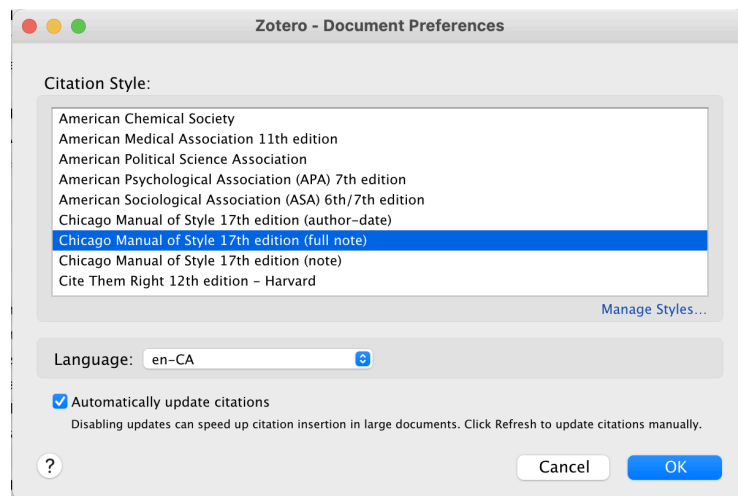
Zotero - Document Preferences

Citation Style:

American Chemical Society
American Medical Association 11th edition
American Political Science Association
American Psychological Association (APA) 7th edition
American Sociological Association (ASA) 6th/7th edition
Chicago Manual of Style 17th edition (author-date)
Chicago Manual of Style 17th edition (full note)
Chicago Manual of Style 17th edition (note)
Cite Them Right 12th edition - Harvard

Manage Styles...

Language: en-CA

Automatically update citations

Disabling updates can speed up citation insertion in large documents. Click Refresh to update citations manually.

?

Cancel

OK